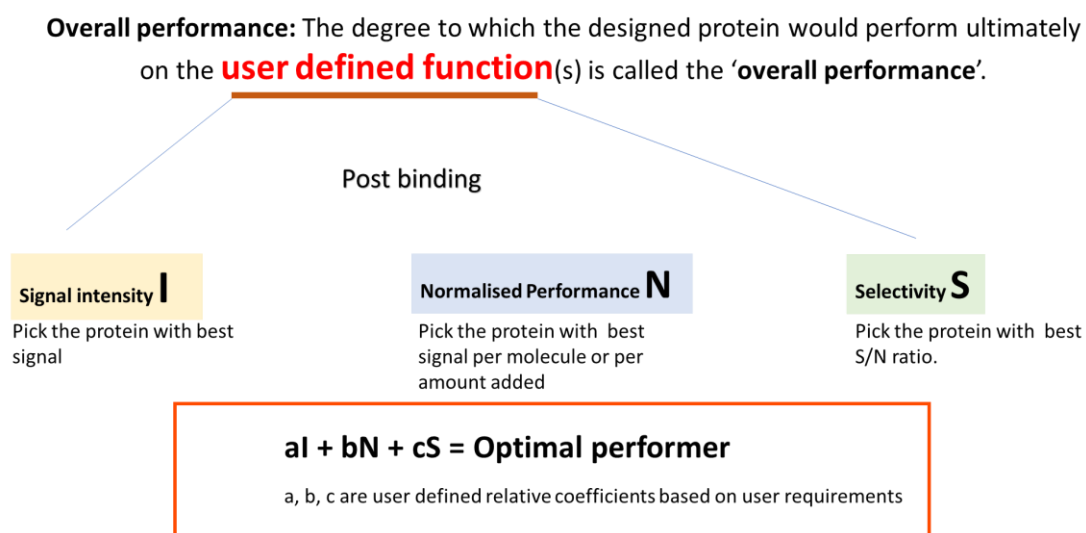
**Overall performance:** The degree to which the designed protein would perform ultimately on the **user defined function**(s) is called the '**overall performance**'.

Post binding

**Signal intensity I**
Pick the protein with best signal

**Normalised Performance N**
Pick the protein with best signal per molecule or per amount added

**Selectivity S**
Pick the protein with best S/N ratio.

**aI + bN + cS = Optimal performer**

a, b, c are user defined relative coefficients based on user requirements